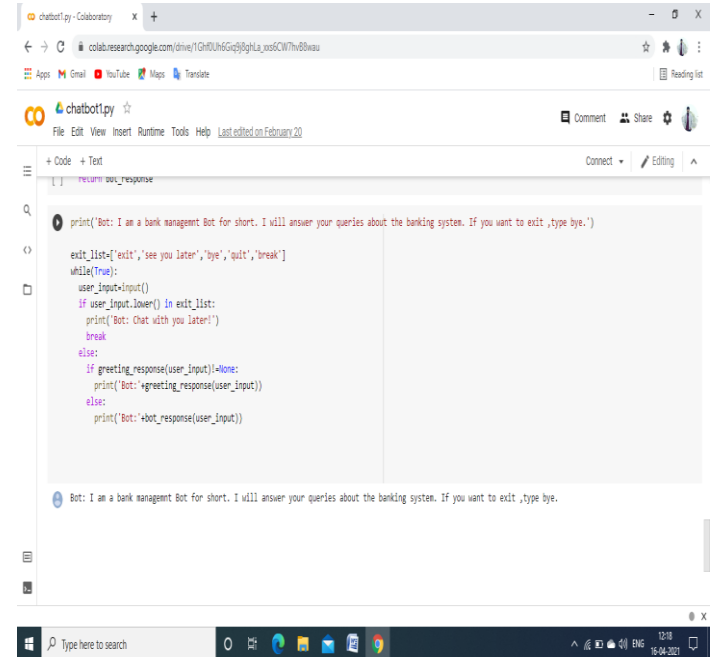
chatbot1.py - Colaboratory × +

colab.research.google.com/drive/1GhfDUh6Giq9j8ghLa_xxs6CW7hvB8wau

Apps Gmail YouTube Maps Translate Reading list

chatbot1.py ☆
File Edit View Insert Runtime Tools Help Last edited on February 20

Comment Share

+ Code + Text Connect Editing

[ ] return bot_response

print('Bot: I am a bank managemnt Bot for short. I will answer your queries about the banking system. If you want to exit ,type bye.')

exit_list=['exit','see you later','bye','quit','break']
while(True):
  user_input=input()
  if user_input.lower() in exit_list:
    print('Bot: Chat with you later!')
    break
  else:
    if greeting_response(user_input)!=None:
      print('Bot:'+greeting_response(user_input))
    else:
      print('Bot:'+bot_response(user_input))

Bot: I am a bank managemnt Bot for short. I will answer your queries about the banking system. If you want to exit ,type bye.

Type here to search

ENG 12:18 16-04-2021